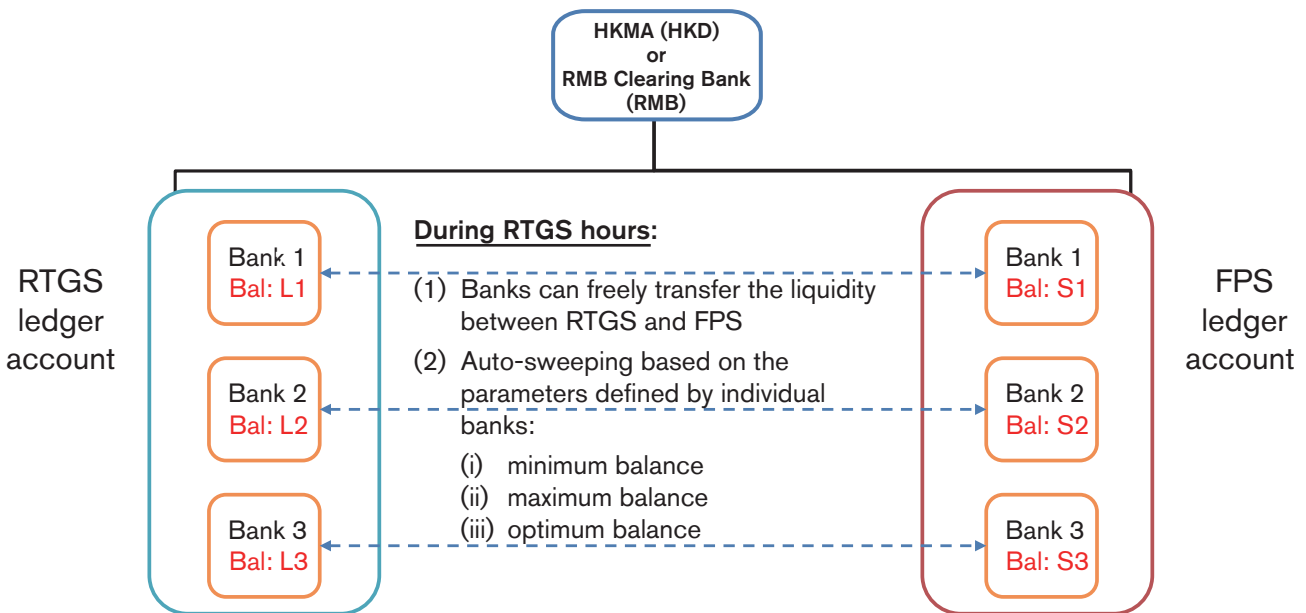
HKMA (HKD)
or
RMB Clearing Bank
(RMB)

RTGS ledger account

Bank 1
Bal: L1

Bank 2
Bal: L2

Bank 3
Bal: L3

During RTGS hours:

(1) Banks can freely transfer the liquidity between RTGS and FPS

(2) Auto-sweeping based on the parameters defined by individual banks:

(i) minimum balance
(ii) maximum balance
(iii) optimum balance

Bank 1
Bal: S1

Bank 2
Bal: S2

Bank 3
Bal: S3

FPS ledger account